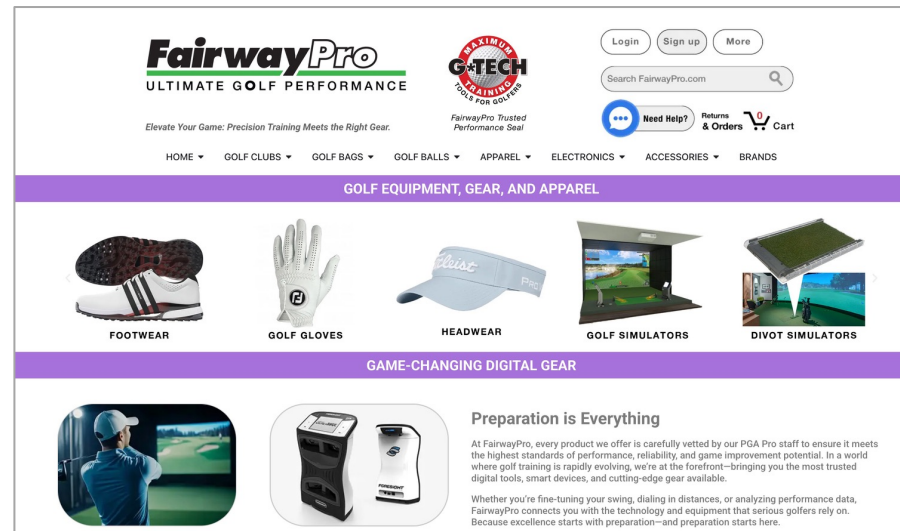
FairwayPro
ULTIMATE GOLF PERFORMANCE

Elevate Your Game: Precision Training Meets the Right Gear.

MAXIMUM G-TECH TRAINING TOOLS FOR GOLFERS

FairwayPro Trusted Performance Seal

Login Sign up More

Search FairwayPro.com

Need Help? Returns & Orders 0 Cart

HOME GOLF CLUBS GOLF BAGS GOLF BALLS APPAREL ELECTRONICS ACCESSORIES BRANDS

GOLF EQUIPMENT, GEAR, AND APPAREL

FOOTWEAR

GOLF GLOVES

HEADWEAR

GOLF SIMULATORS

DIVOT SIMULATORS

GAME-CHANGING DIGITAL GEAR

Preparation is Everything

At FairwayPro, every product we offer is carefully vetted by our PGA Pro staff to ensure it meets the highest standards of performance, reliability, and game improvement potential. In a world where golf training is rapidly evolving, we're at the forefront—bringing you the most trusted digital tools, smart devices, and cutting-edge gear available.

Whether you're fine-tuning your swing, dialing in distances, or analyzing performance data, FairwayPro connects you with the technology and equipment that serious golfers rely on. Because excellence starts with preparation—and preparation starts here.